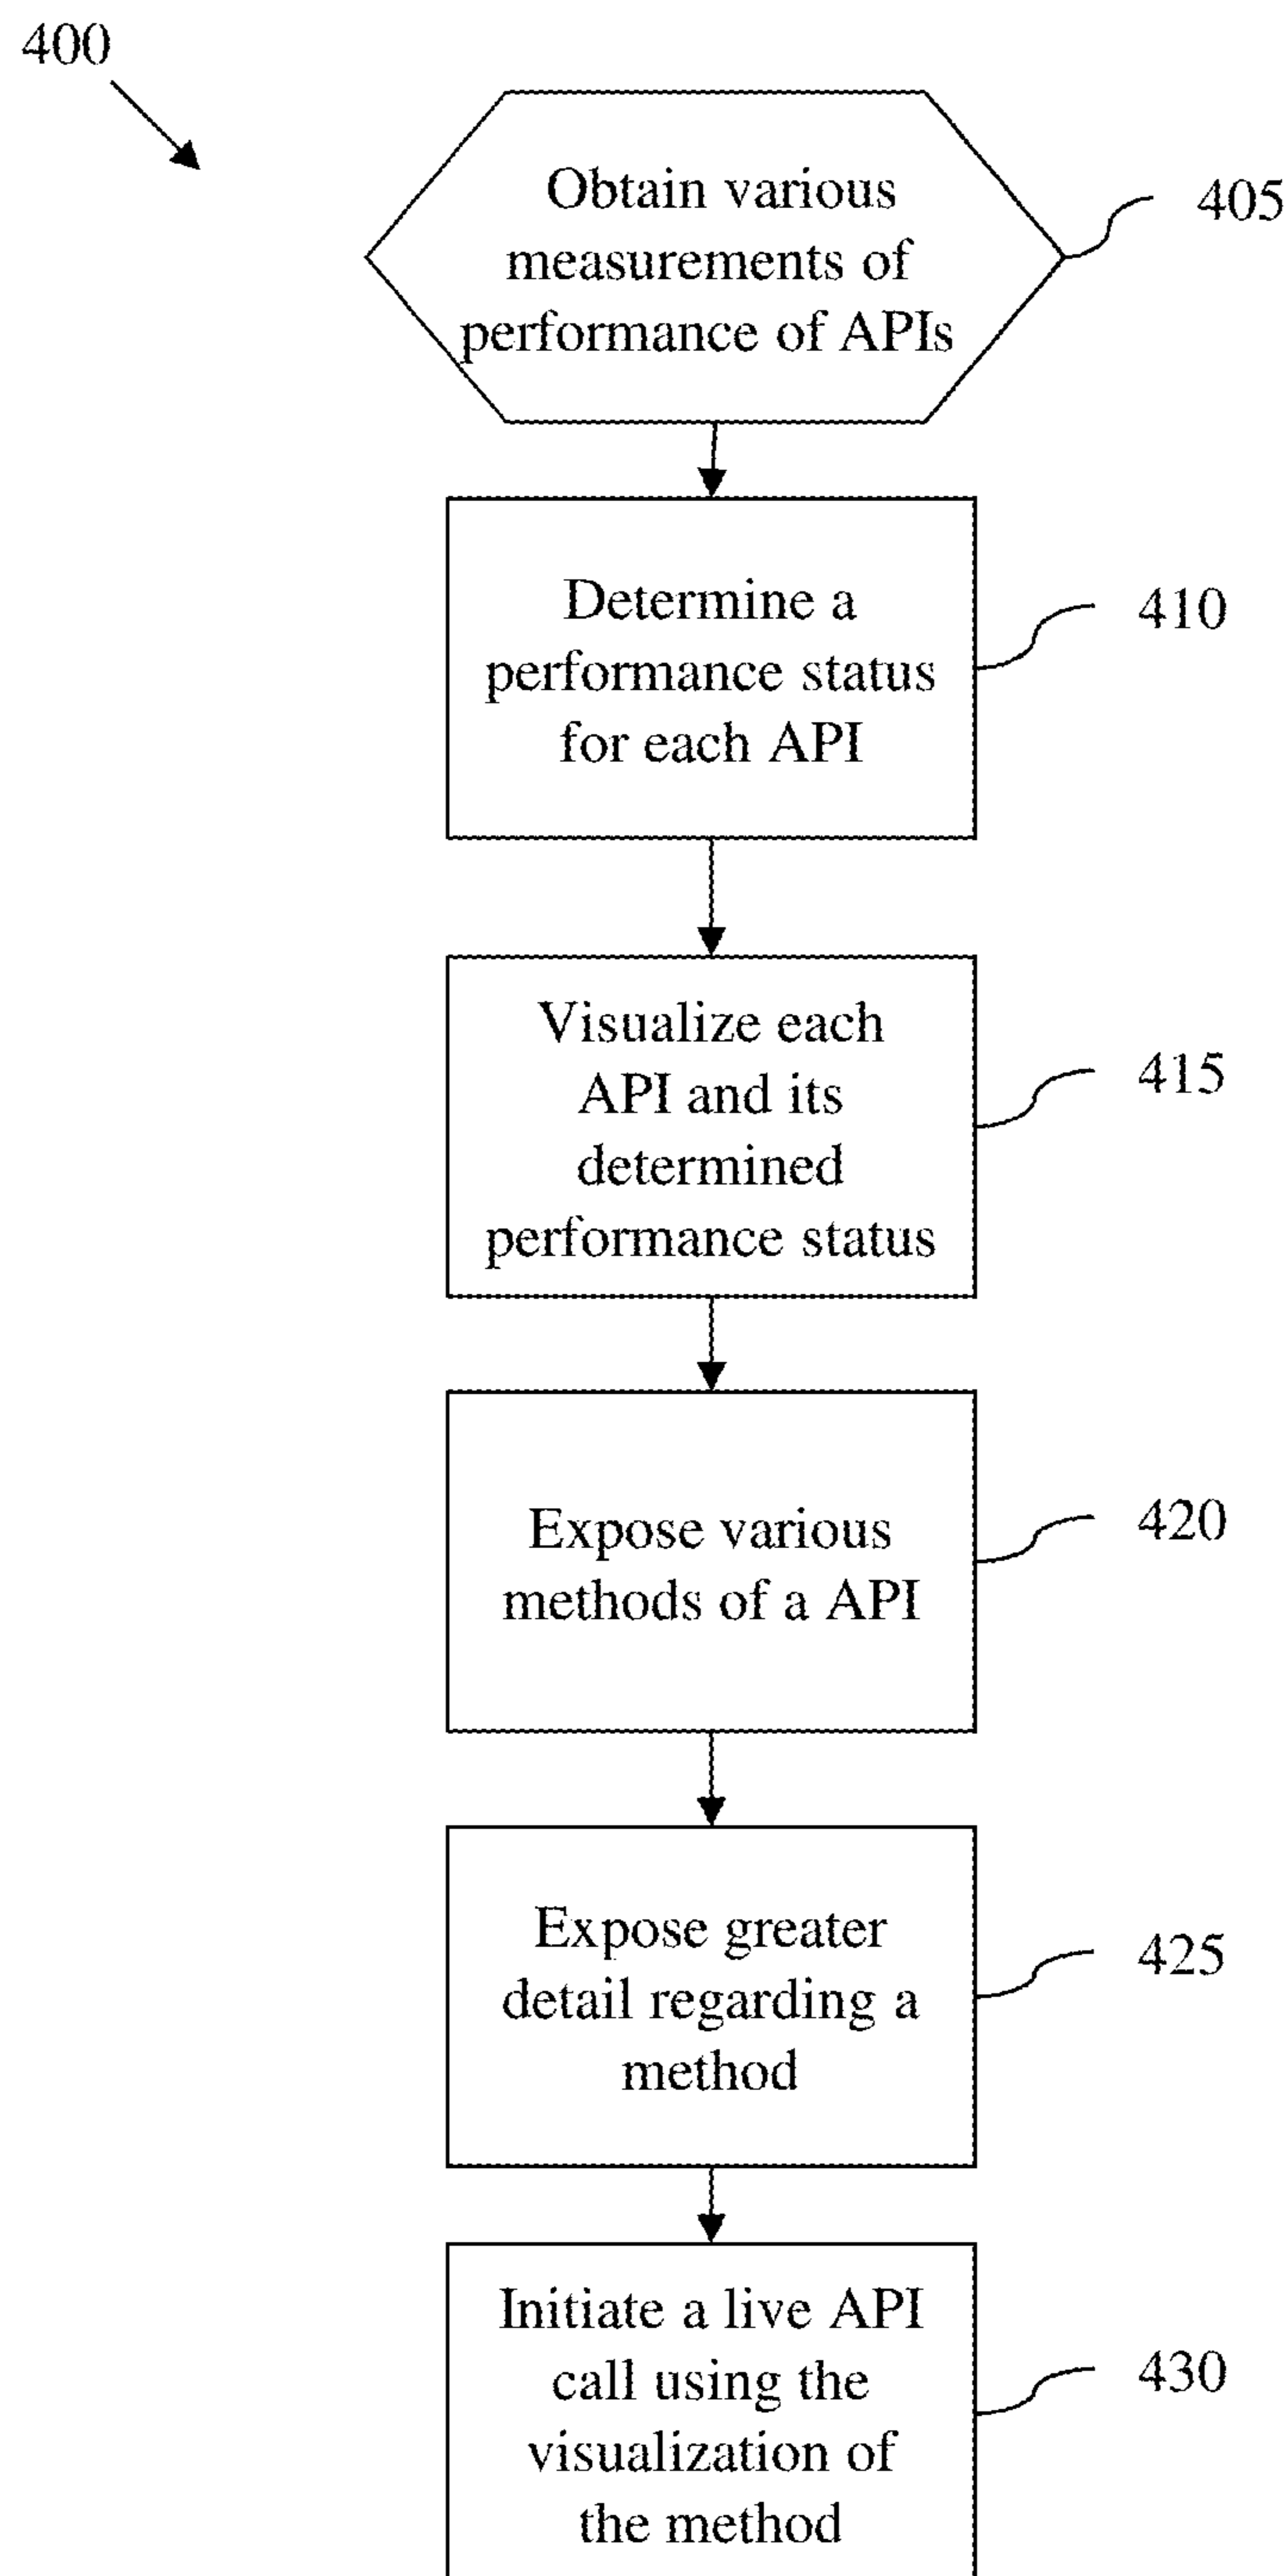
400

Obtain various measurements of performance of APIs

405

Determine a performance status for each API

410

Visualize each API and its determined performance status

415

Expose various methods of a API

420

Expose greater detail regarding a method

425

Initiate a live API call using the visualization of the method

430